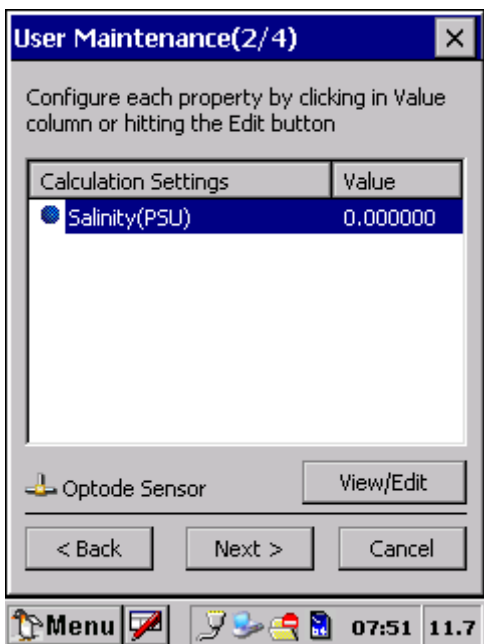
User Maintenance(2/4) ×

Configure each property by clicking in Value column or hitting the Edit button

| Calculation Settings | Value |
|---|---|
| Salinity(PSU) | 0.000000 |

Optode Sensor

View/Edit

< Back

Next >

Cancel

Menu

07:51

11.7